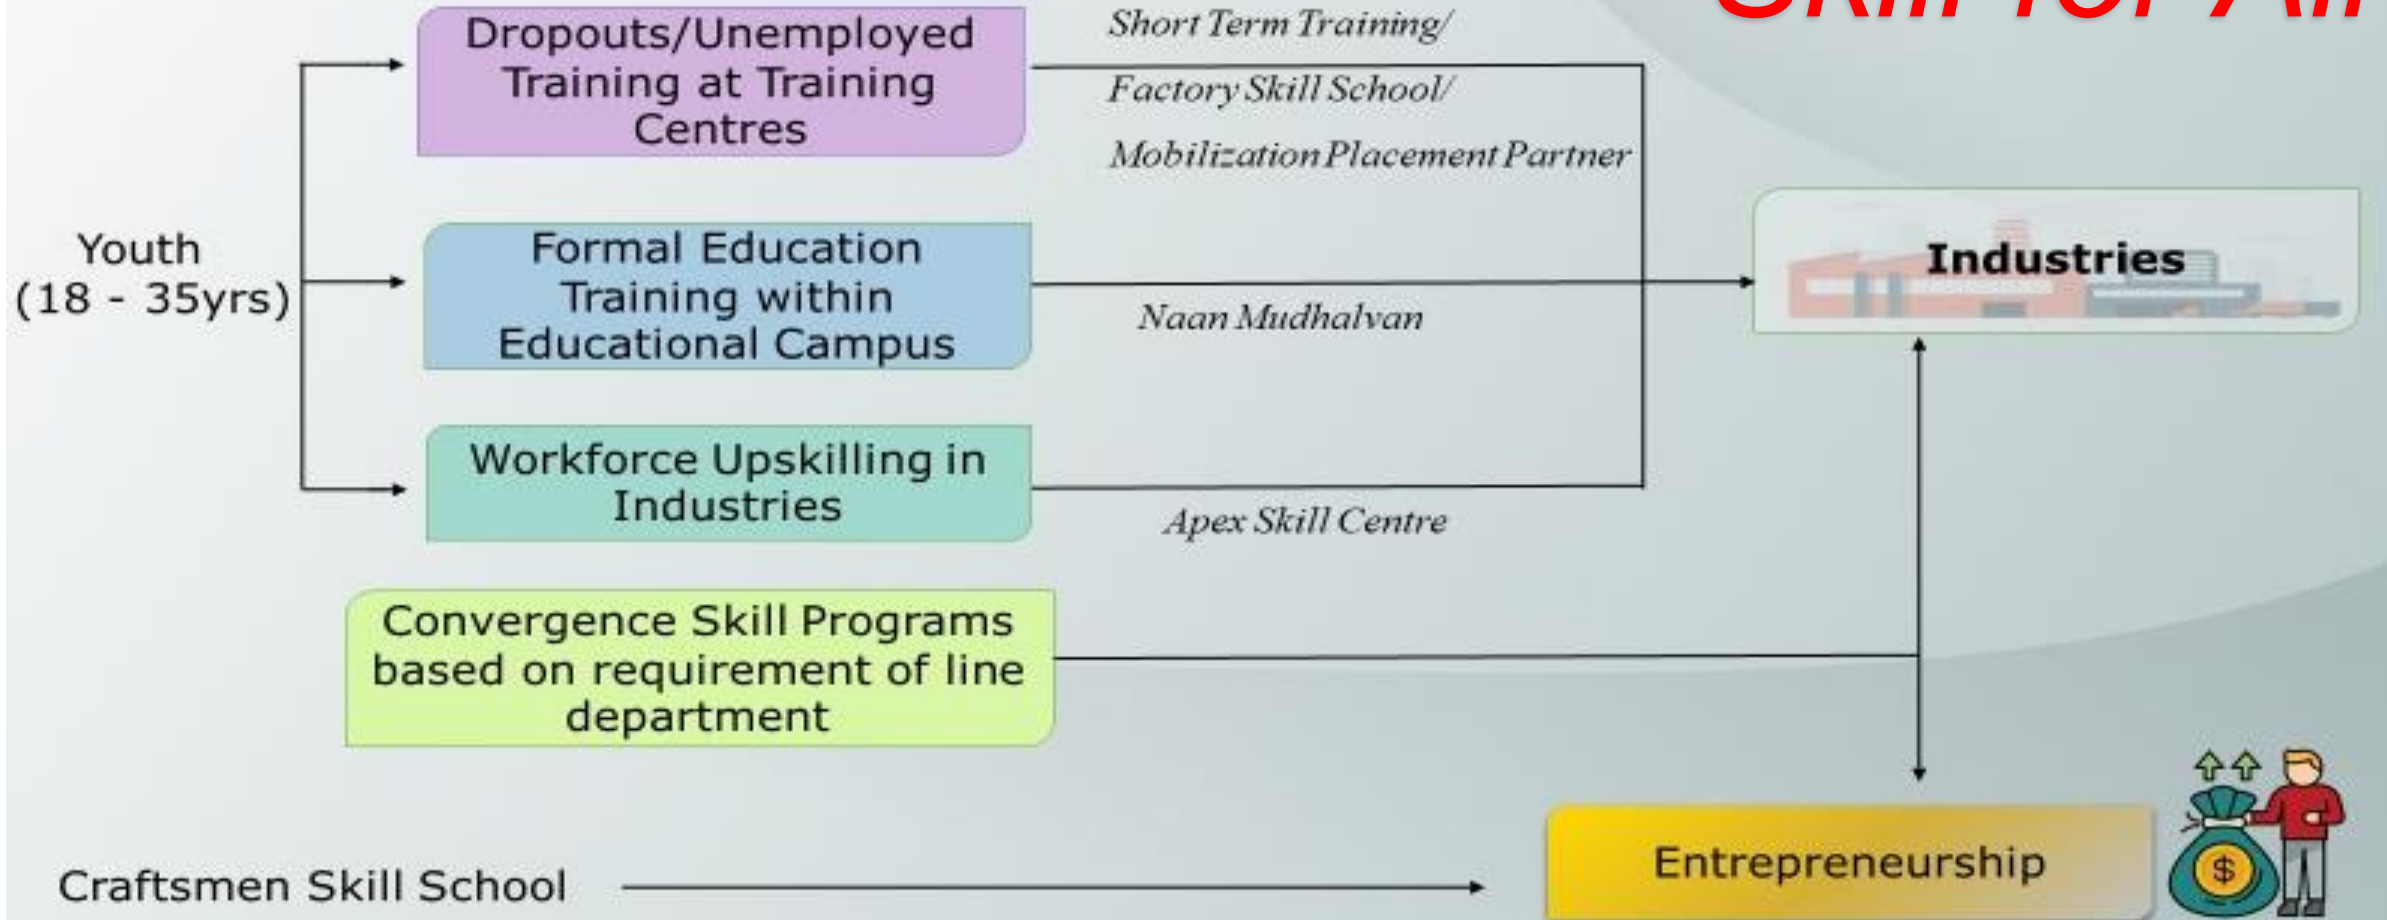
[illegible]

Youth (18 - 35yrs)

Dropouts/Unemployed Training at Training Centres

Short Term Training/
Factory Skill School/
Mobilization Placement Partner

Formal Education Training within Educational Campus

Naan Mudhalvan

Workforce Upskilling in Industries

Apex Skill Centre

Industries

Convergence Skill Programs based on requirement of line department

Craftsmen Skill School

Entrepreneurship

$